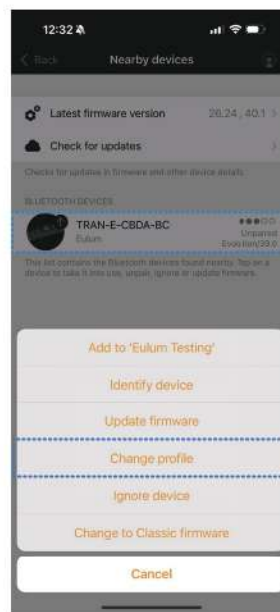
12:32

< Back Nearby devices

Latest firmware version 26.24, 40.1 >

Check for updates >

Check for updates in firmware and other device details

BLUETOOTH DEVICES

TRAN-E-CBDA-BC
Eulum

Unpaired
Evolution/29.0

This list contains the Bluetooth devices found nearby. Tap on a device to take it into use, unpair, ignore or update firmware.

Add to 'Eulum Testing'

Identify device

Update firmware

Change profile

Ignore device

Change to Classic firmware

Cancel